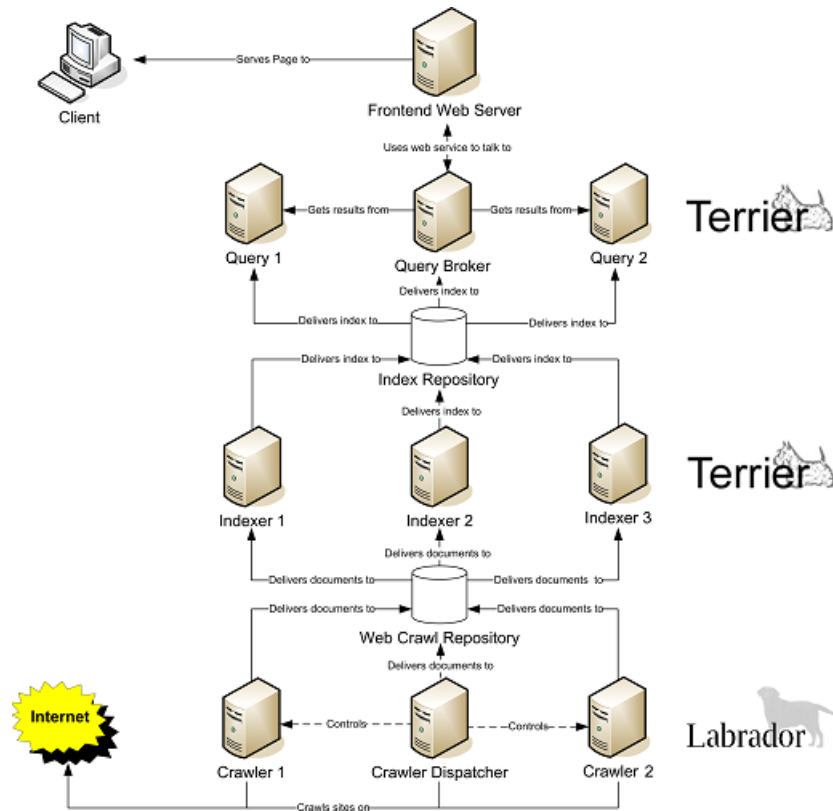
Serves Page to

Client

Frontend Web Server

Uses web service to talk to

Gets results from

Gets results from

Terrier

Query 1

Query Broker

Query 2

Delivers index to

Delivers index to

Delivers index to

Delivers index to

Delivers index to

Index Repository

Delivers index to

Terrier

Indexer 1

Indexer 2

Indexer 3

Delivers documents to

Delivers documents to

Delivers documents to

Delivers documents to

Delivers documents to

Web Crawl Repository

Delivers documents to

Internet

Controls

Controls

Labrador

Crawler 1

Crawler Dispatcher

Crawler 2

Crawls sites on